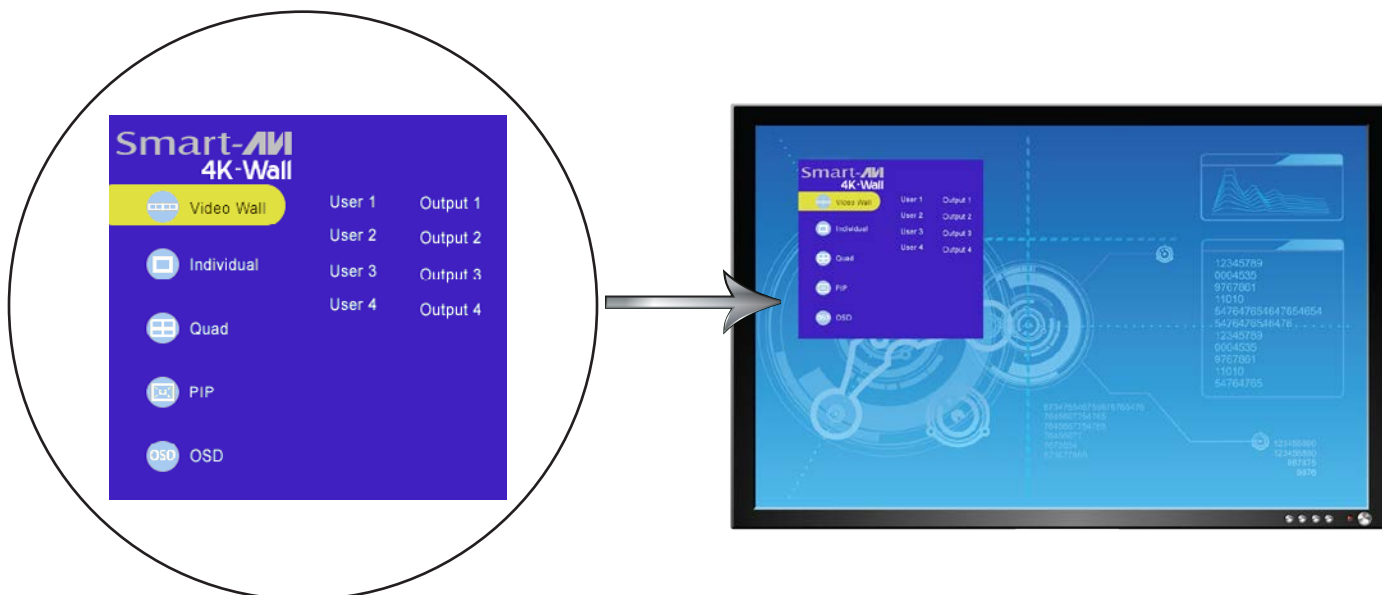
Smart-AVI
4K-Wall

Video Wall
Individual
Quad
PIP
OSD

User 1
User 2
User 3
User 4

Output 1
Output 2
Output 3
Output 4

Smart-AVI
4K-Wall

Video Wall
Individual
Quad
PIP
OSD

User 1
User 2
User 3
User 4

Output 1
Output 2
Output 3
Output 4

12345789
0004535
9767801
11010
547647654647654654
5476476546478
12345789
0004535
9767801
11010
54764765

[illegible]

123456890
123456890
987876
9876